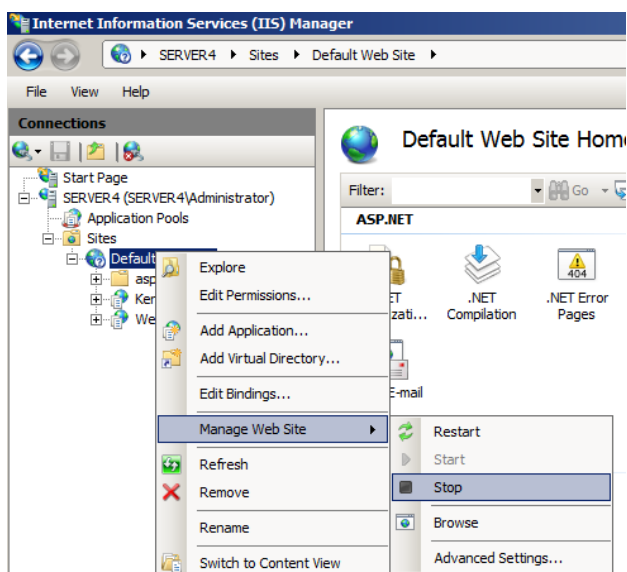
Internet Information Services (IIS) Manager

SERVER4 ▸ Sites ▸ Default Web Site ▸

File View Help

Connections

Start Page
SERVER4 (SERVER4\Administrator)
Application Pools
Sites
Default
asp
Ker
We

Default Web Site Home

Filter:
Go

ASP.NET

ET
zati...

.NET Compilation

.NET Error Pages

E-mail

Explore
Edit Permissions...
Add Application...
Add Virtual Directory...
Edit Bindings...
Manage Web Site
Refresh
Remove
Rename
Switch to Content View

Restart
Start
Stop
Browse
Advanced Settings...